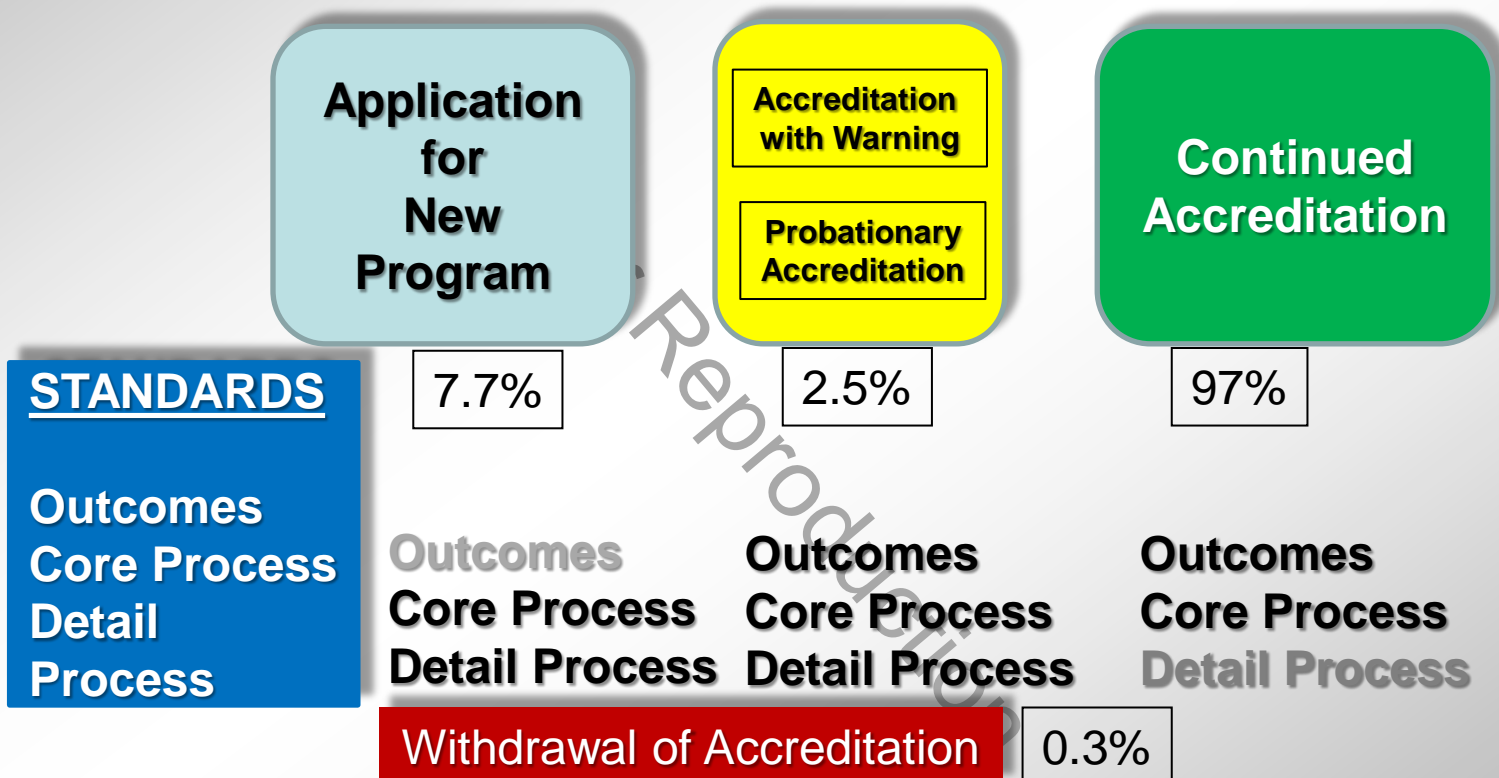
Application for New Program

Accreditation with Warning

Probationary Accreditation

Continued Accreditation

STANDARDS

Outcomes
Core Process
Detail Process

7.7%

2.5%

97%

Outcomes
Core Process
Detail Process

Outcomes
Core Process
Detail Process

Outcomes
Core Process
Detail Process

Withdrawal of Accreditation

0.3%

Reproduction